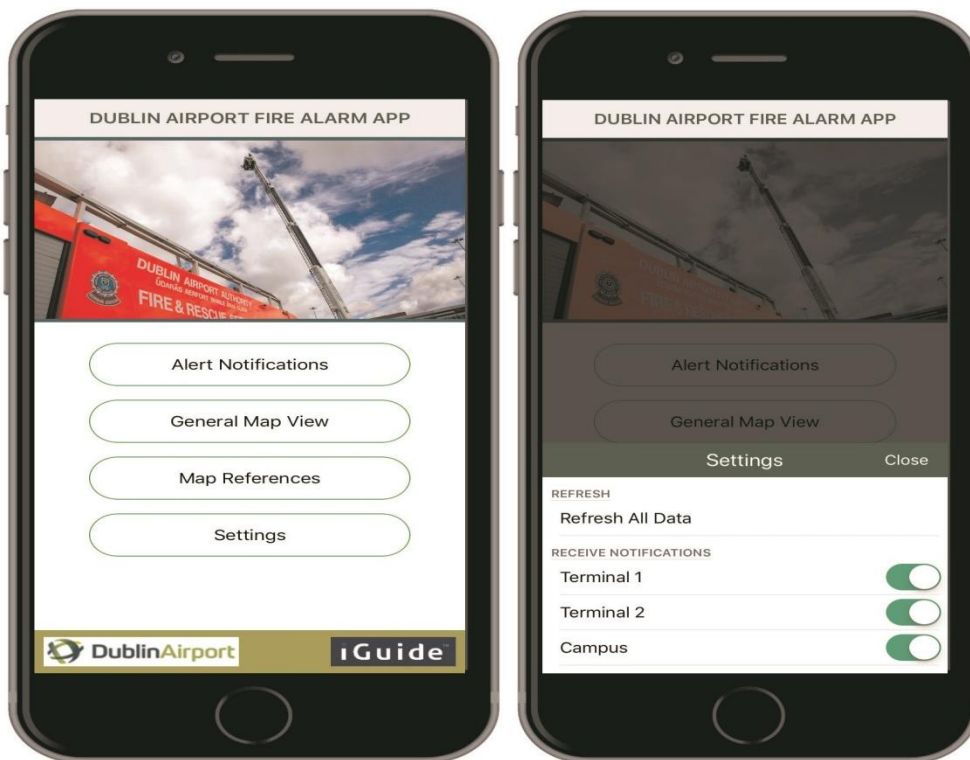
DUBLIN AIRPORT FIRE ALARM APP

DUBLIN AIRPORT AUTHORITY
ÚDARÁS AERFORT BHAILE ÁTHA CLIATH
FIRE & RESCUE

Alert Notifications

General Map View

Map References

Settings

DublinAirport

iGuide

DUBLIN AIRPORT FIRE ALARM APP

Alert Notifications

General Map View

Settings Close

REFRESH

Refresh All Data

RECEIVE NOTIFICATIONS

Terminal 1

Terminal 2

Campus